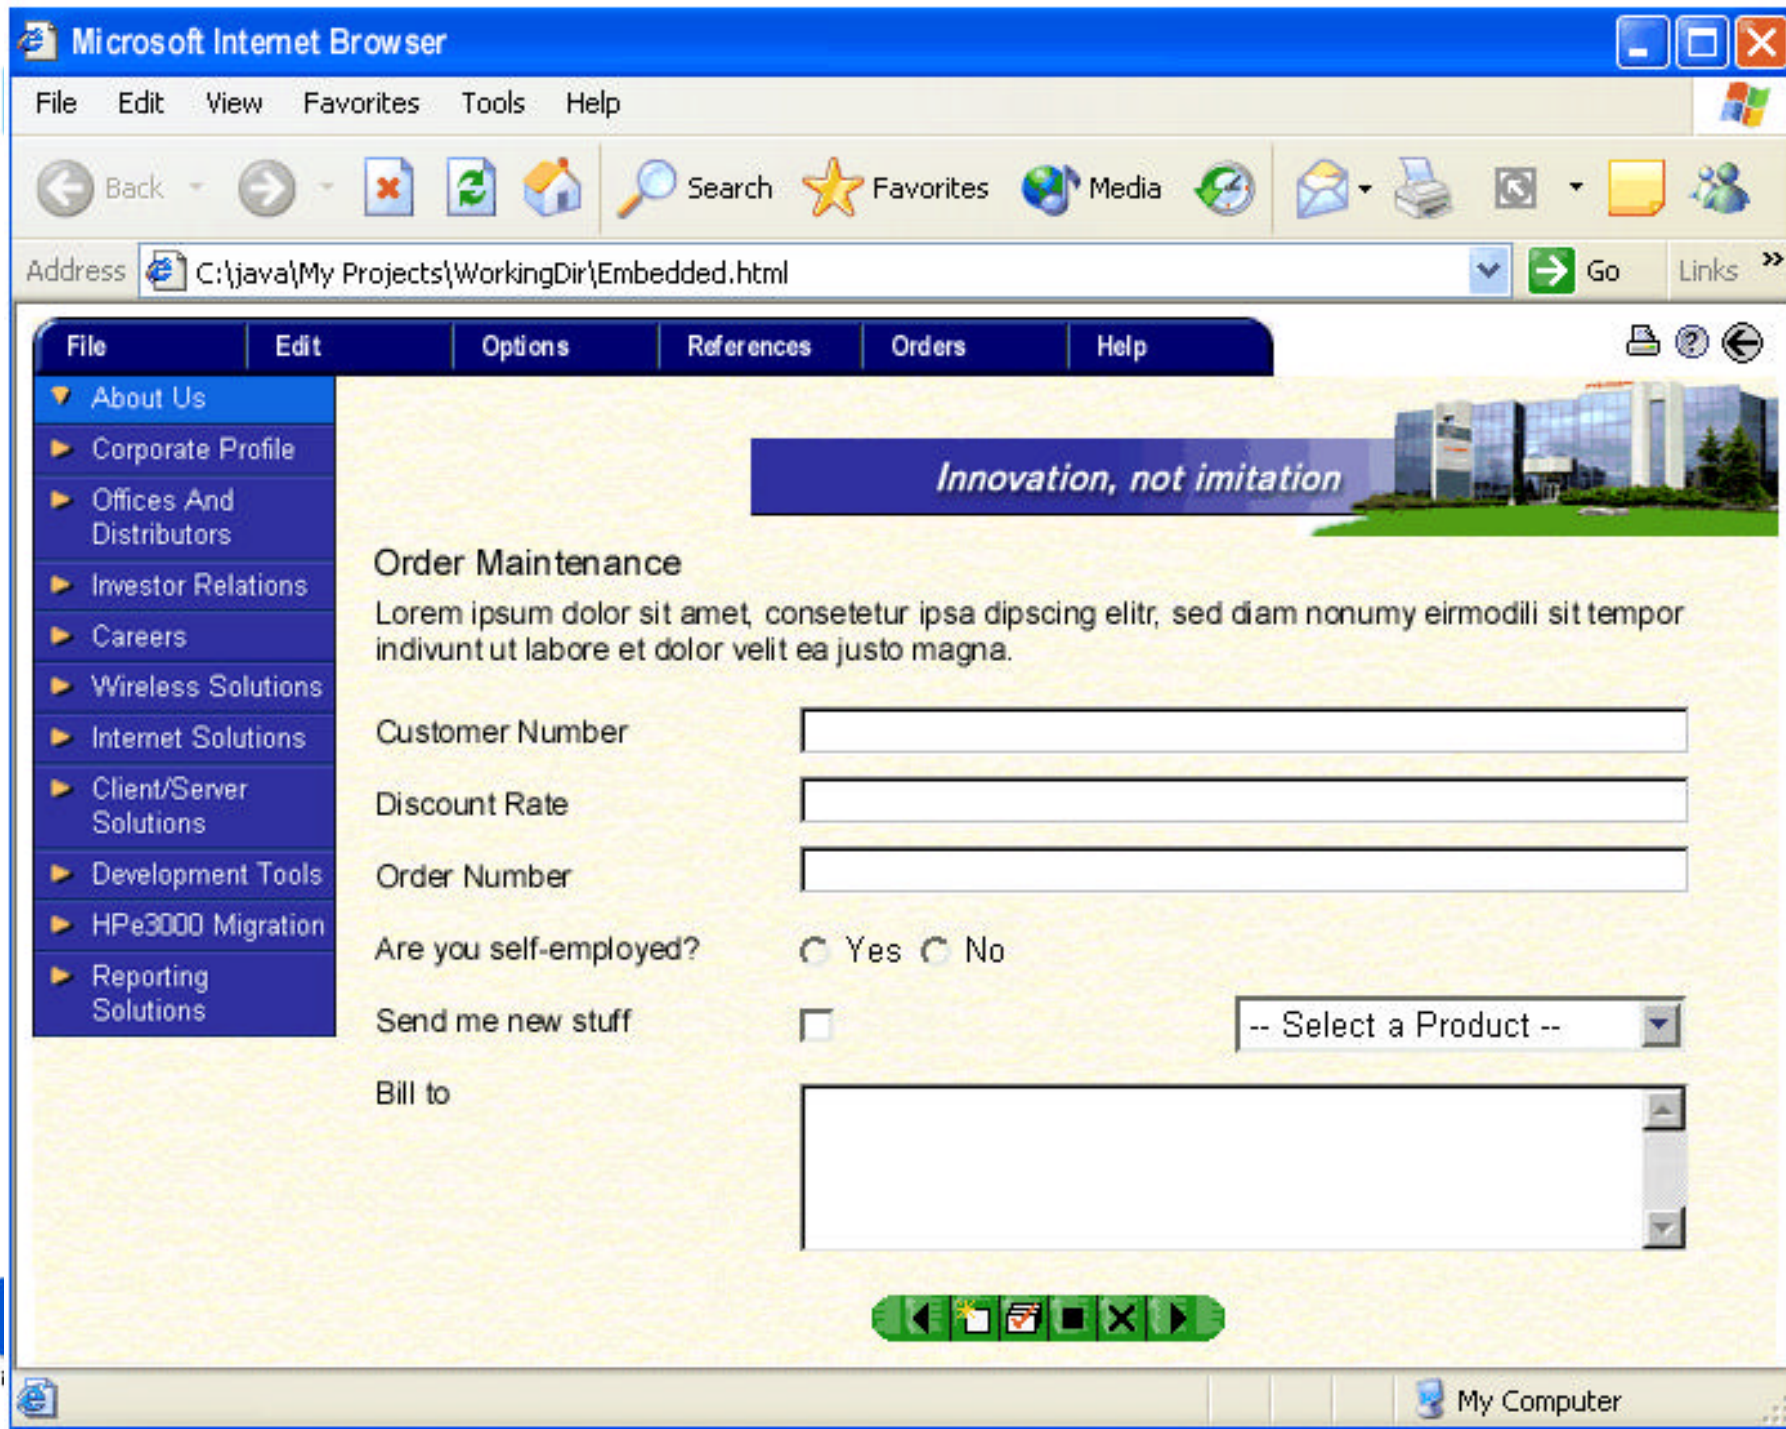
Microsoft Internet Browser

File Edit View Favorites Tools Help

Back Search Favorites Media

Address C:\java\My Projects\WorkingDir\Embedded.html Go Links

File Edit Options References Orders Help

About Us
Corporate Profile
Offices And Distributors
Investor Relations
Careers
Wireless Solutions
Internet Solutions
Client/Server Solutions
Development Tools
HPe3000 Migration
Reporting Solutions

Innovation, not imitation

Order Maintenance

Lorem ipsum dolor sit amet, consetetur ipsa dipscing elitr, sed diam nonumy eirmodili sit tempor indivunt ut labore et dolor velit ea justo magna.

Customer Number

Discount Rate

Order Number

Are you self-employed? Yes No

Send me new stuff -- Select a Product --

Bill to

My Computer